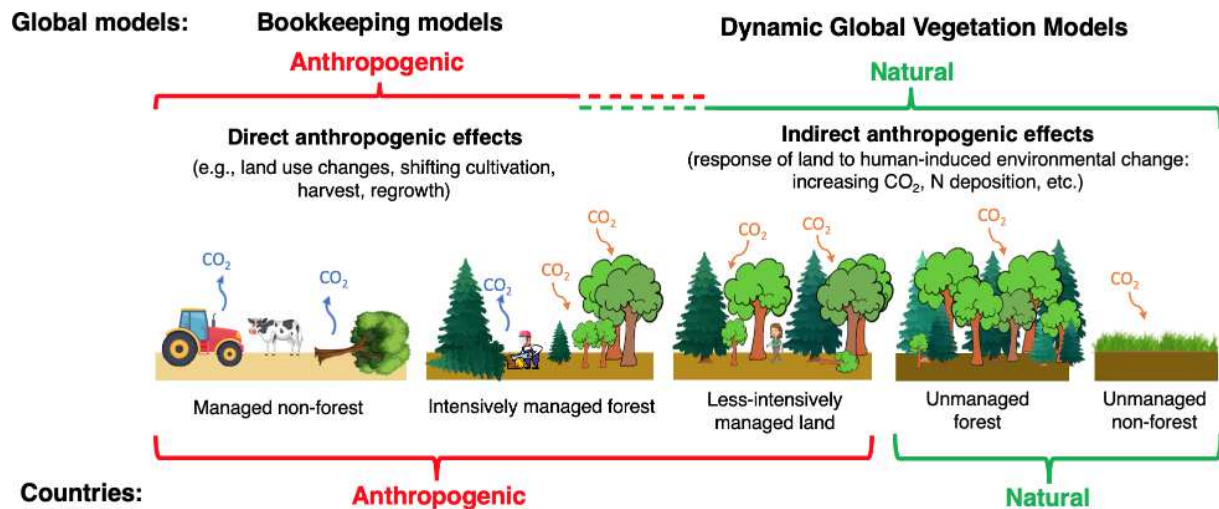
Global models: Bookkeeping models

Dynamic Global Vegetation Models

Anthropogenic

Natural

Direct anthropogenic effects
(e.g., land use changes, shifting cultivation, harvest, regrowth)

Indirect anthropogenic effects
(response of land to human-induced environmental change: increasing $CO_2$, N deposition, etc.)

$CO_2$

$CO_2$

$CO_2$

$CO_2$

$CO_2$

$CO_2$

$CO_2$

$CO_2$

$CO_2$

Managed non-forest

Intensively managed forest

Less-intensively managed land

Unmanaged forest

Unmanaged non-forest

Countries:

Anthropogenic

Natural